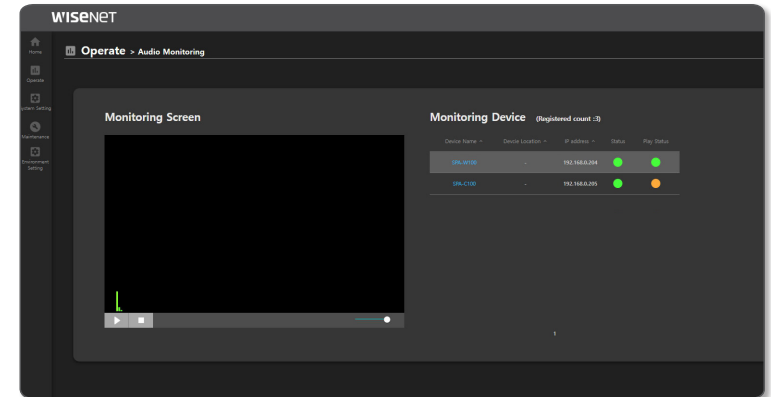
WISENET

Home
Operate
ystem Setting
Maintenance
Environment Setting

Operate > Audio Monitoring

Monitoring Screen

Monitoring Device (Registered count :3)

| Device Name | Device Location | IP address | Status | Play Status |
|---|---|---|---|---|
| SPA-W100 | - | 192.168.0.204 | | |
| SPA-C100 | - | 192.168.0.205 | | |

1